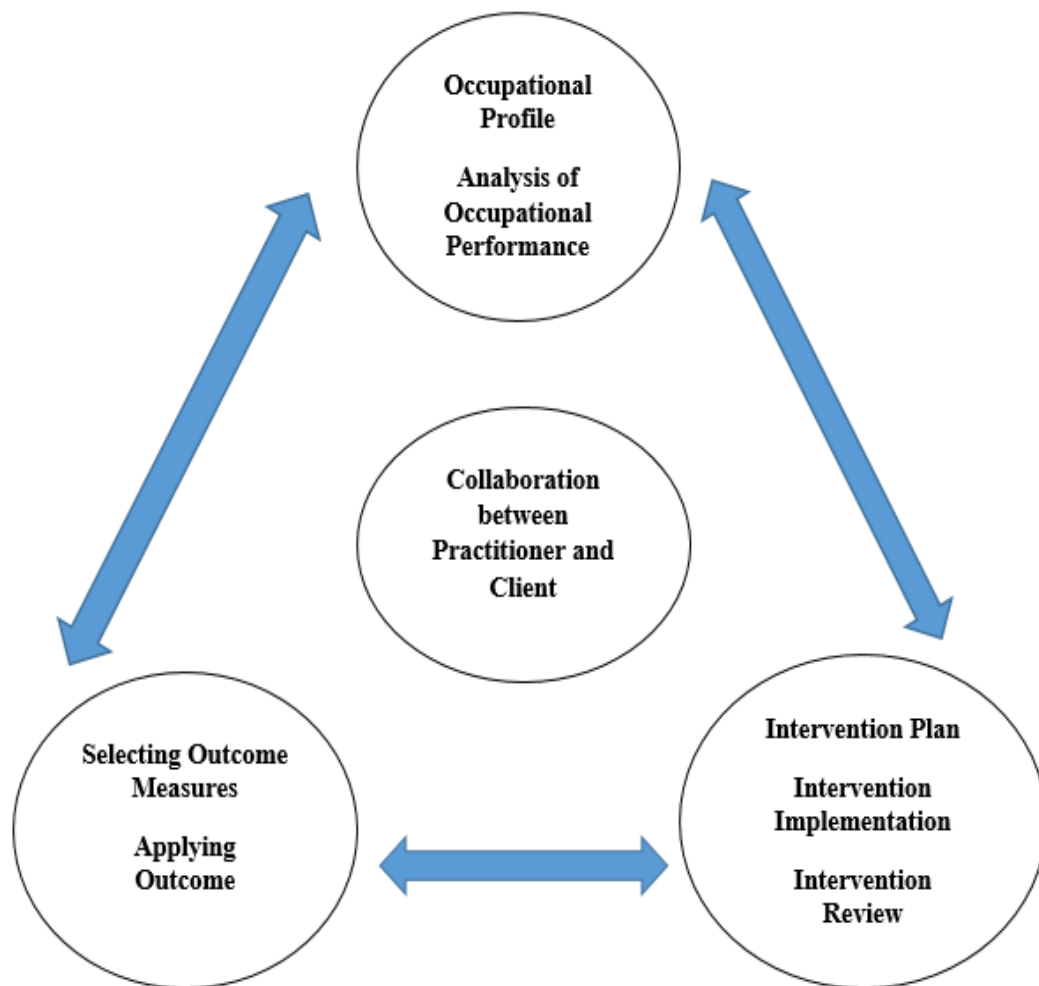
Occupational Profile

Analysis of Occupational Performance

Collaboration between Practitioner and Client

Selecting Outcome Measures

Applying Outcome

Intervention Plan

Intervention Implementation

Intervention Review